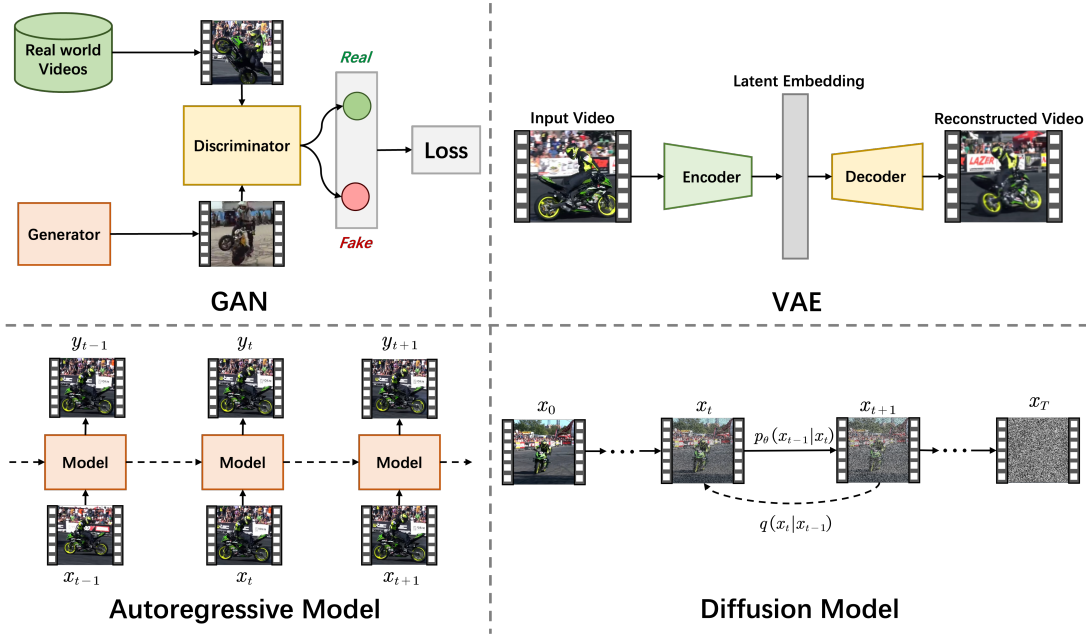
Real world Videos

Real

Discriminator

Loss

Generator

Fake

GAN

Latent Embedding

Input Video

Reconstructed Video

LAZER

Encoder

Decoder

VAE

$y_{t-1}$

$y_t$

$y_{t+1}$

Model

Model

Model

$x_{t-1}$

$x_t$

$x_{t+1}$

Autoregressive Model

$x_0$

$x_t$

$x_{t+1}$

$x_T$

$p_\theta(x_{t-1}|x_t)$

$q(x_t|x_{t-1})$

Diffusion Model